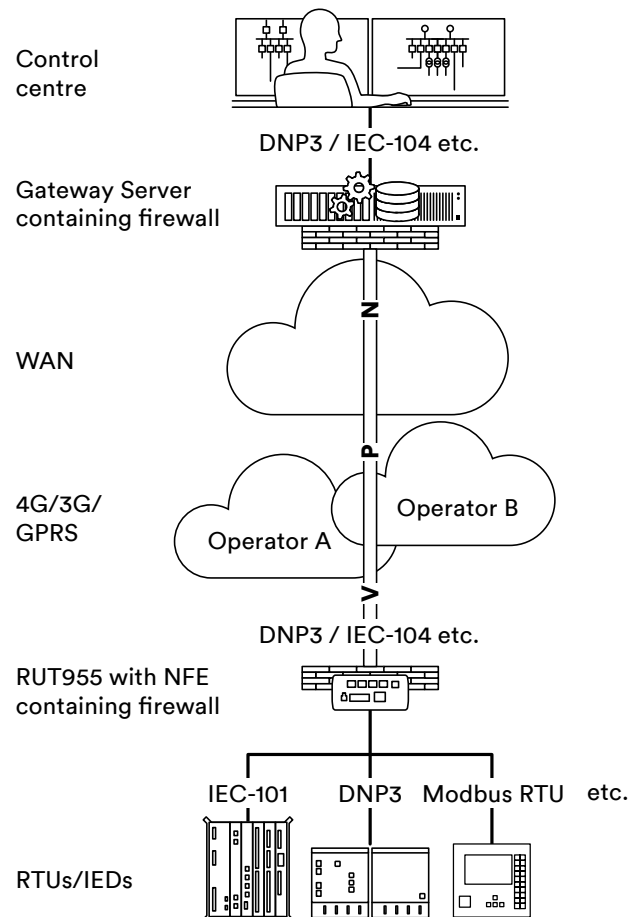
Control centre

DNP3 / IEC-104 etc.

Gateway Server containing firewall

N

WAN

P

4G/3G/GPRS

Operator B

Operator A

V

DNP3 / IEC-104 etc.

RUT955 with NFE containing firewall

IEC-101

DNP3

Modbus RTU

etc.

RTUs/IEDs